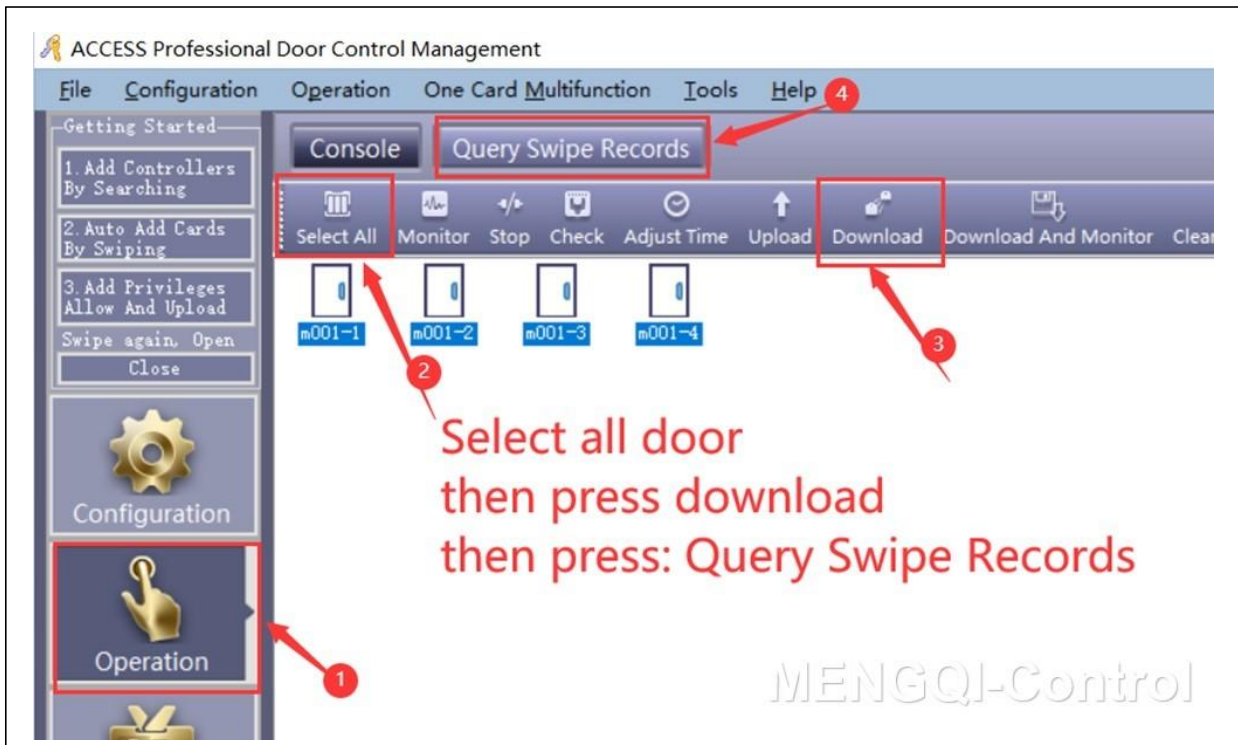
ACCESS Professional Door Control Management

File Configuration Operation One Card Multifunction Tools Help

4

Getting Started

1. Add Controllers By Searching

2. Auto Add Cards By Swiping

3. Add Privileges Allow And Upload

Swipe again, Open

Close

Console

Query Swipe Records

Select All Monitor Stop Check Adjust Time Upload Download Download And Monitor Clea

m001-1 m001-2 m001-3 m001-4

2

3

Select all door
then press download
then press: Query Swipe Records

Configuration

Operation

1

MENGQI-Control